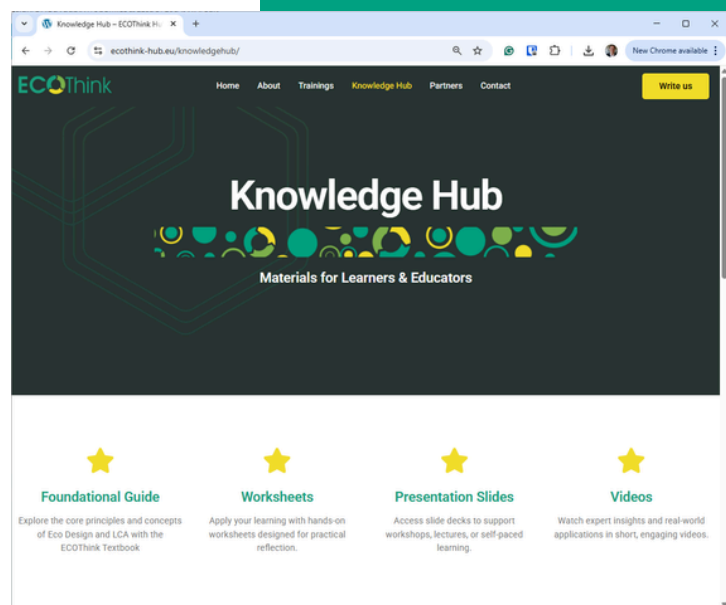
Knowledge Hub – ECOThink Hu ×
+
ecothink-hub.eu/knowledgehub/
New Chrome available

ECOThink
Home About Trainings Knowledge Hub Partners Contact
Write us

Knowledge Hub

Materials for Learners & Educators

Foundational Guide
Explore the core principles and concepts of Eco Design and LCA with the ECOThink Textbook

Worksheets
Apply your learning with hands-on worksheets designed for practical reflection.

Presentation Slides
Access slide decks to support workshops, lectures, or self-paced learning.

Videos
Watch expert insights and real-world applications in short, engaging videos.